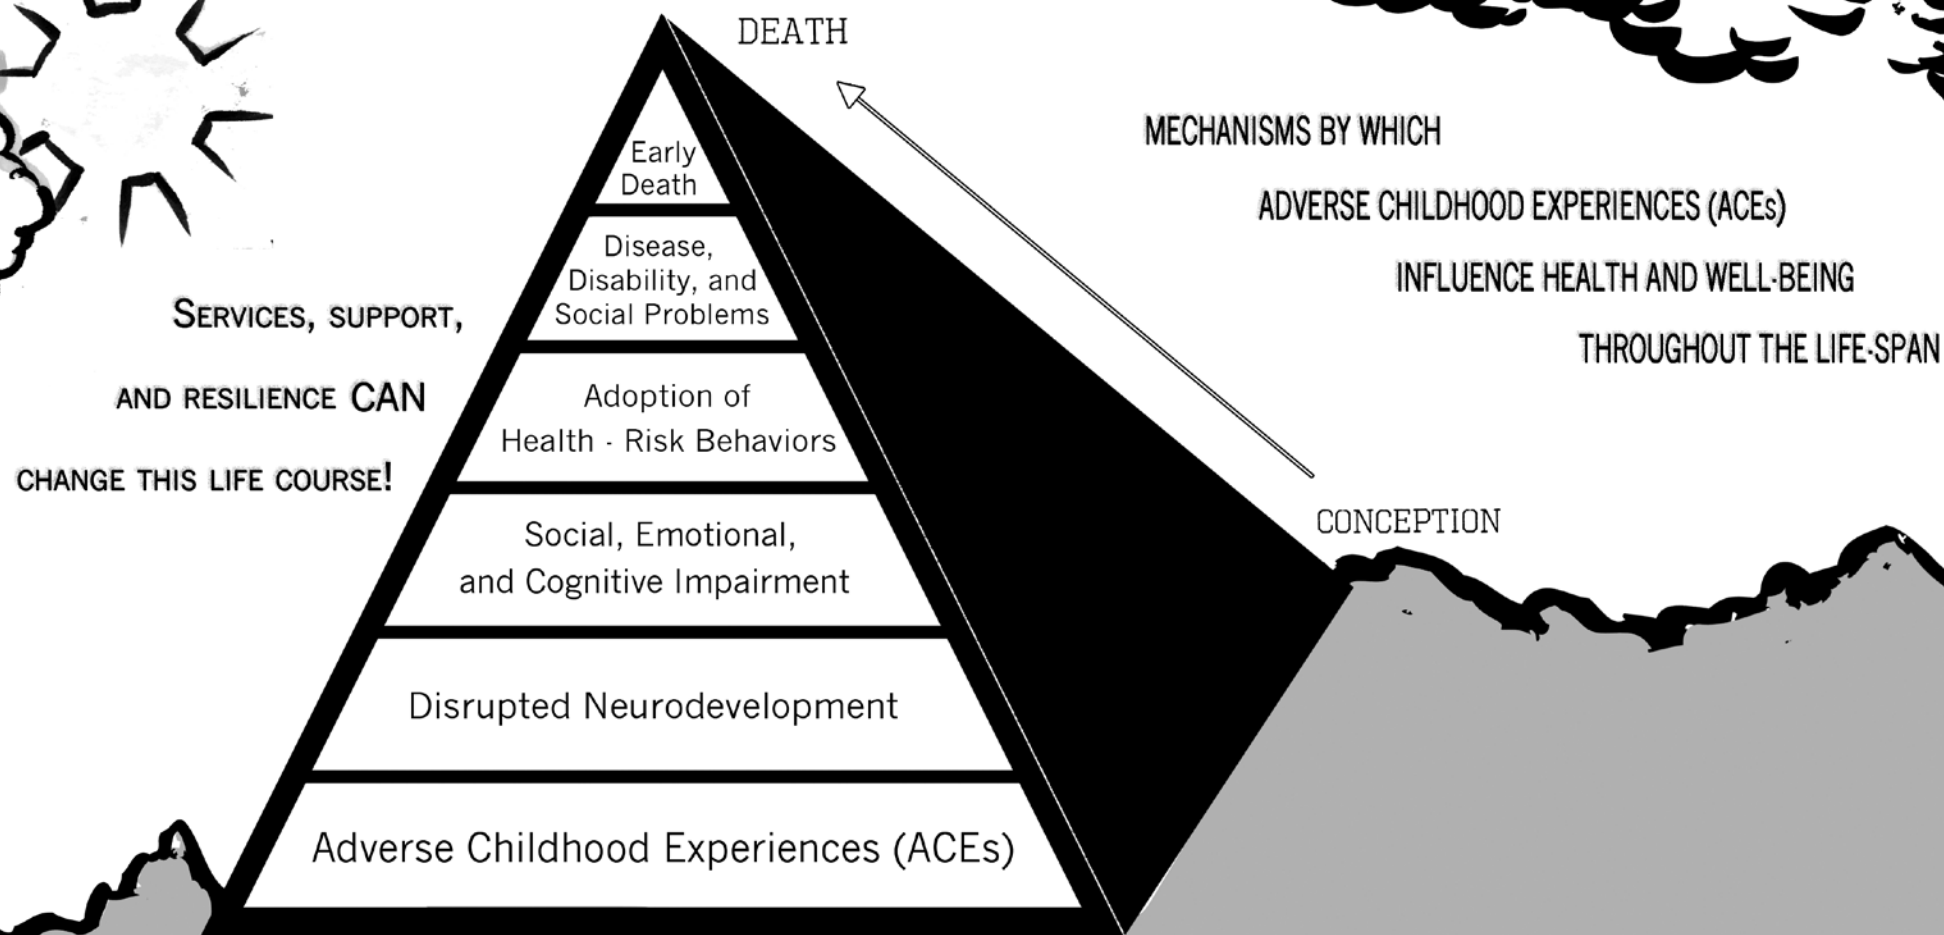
DEATH

MECHANISMS BY WHICH
ADVERSE CHILDHOOD EXPERIENCES (ACEs)
INFLUENCE HEALTH AND WELL-BEING
THROUGHOUT THE LIFE-SPAN

SERVICES, SUPPORT, AND RESILIENCE CAN CHANGE THIS LIFE COURSE!

Early Death

Disease, Disability, and Social Problems

Adoption of Health - Risk Behaviors

Social, Emotional, and Cognitive Impairment

Disrupted Neurodevelopment

Adverse Childhood Experiences (ACEs)

CONCEPTION